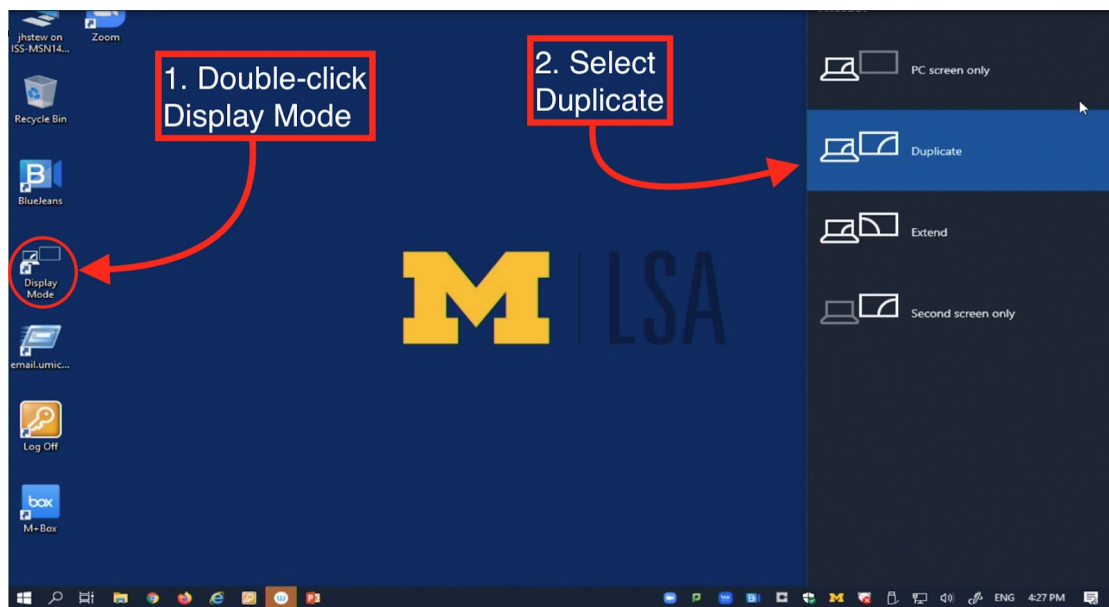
jhstew on ISS-MSN14...

Zoom

1. Double-click Display Mode

2. Select Duplicate

Recycle Bin

BlueJeans

Display Mode

email.umic...

Log Off

box

M+Box

M | LSA

PC screen only

Duplicate

Extend

Second screen only

ENG 4:27 PM